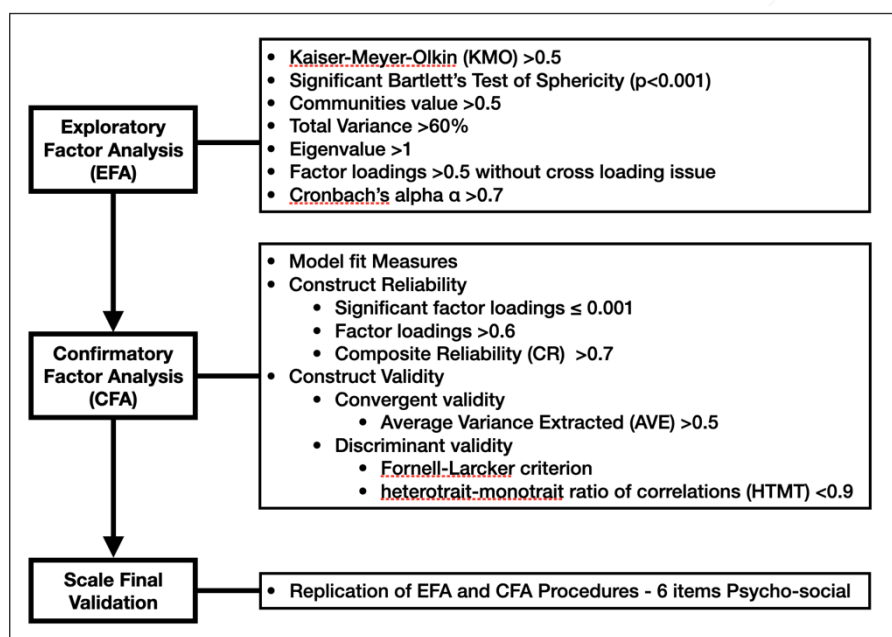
Exploratory Factor Analysis (EFA)

- Kaiser-Meyer-Olkin (KMO) >0.5
- Significant Bartlett's Test of Sphericity (p<0.001)
- Communities value >0.5
- Total Variance >60%
- Eigenvalue >1
- Factor loadings >0.5 without cross loading issue
- Cronbach's alpha α >0.7

Confirmatory Factor Analysis (CFA)

- Model fit Measures
- Construct Reliability
  - Significant factor loadings ≤ 0.001
  - Factor loadings >0.6
  - Composite Reliability (CR) >0.7
- Construct Validity
  - Convergent validity
    - Average Variance Extracted (AVE) >0.5
  - Discriminant validity
    - Fornell-Larcker criterion
    - heterotrait-monotrait ratio of correlations (HTMT) <0.9

Scale Final Validation

- Replication of EFA and CFA Procedures - 6 items Psycho-social